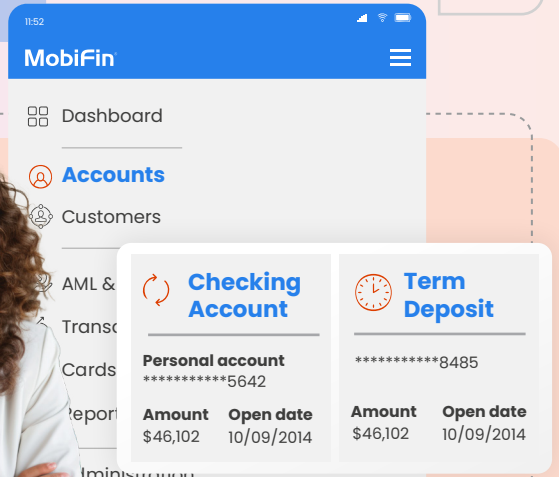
11:52

MobiFin

Dashboard

Accounts

Customers

AML &

Transa

Cards

Report

Administration

Checking Account

Personal account
***********5642

Amount
$46,102

Open date
10/09/2014

Term Deposit

***********8485

Amount
$46,102

Open date
10/09/2014